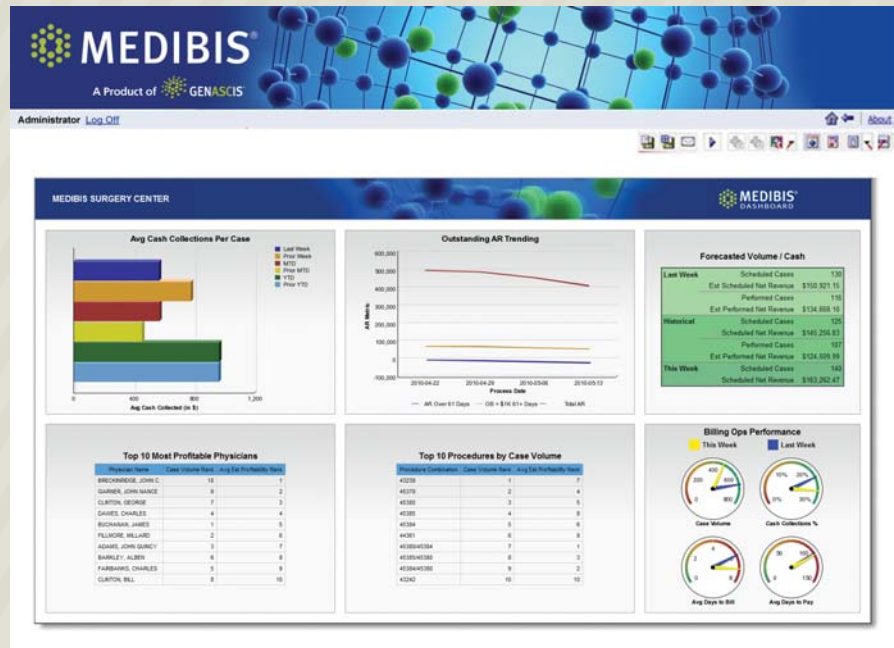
MEDIBIS®
A Product of GENASCIS

Administrator Log Off

About

MEDIBIS SURGERY CENTER

MEDIBIS® DASHBOARD

Avg Cash Collections Per Case

Last Week
Prior Week
MTD
Prior MTD
YTD
Prior YTD

0 400 800 1,200
Avg Cash Collected (in $)

Outstanding AR Trending

500,000
400,000
300,000
200,000
100,000
0
-100,000

AR Metric

2010-04-22 2010-04-29 2010-05-06 2010-05-13
Process Date

AR Over 61 Days — DB = $16.61+ Days — Total AR

Forecasted Volume / Cash

| | | |
|---|---|---|
| Last Week | Scheduled Cases | 130 |
| | Est Scheduled Net Revenue | $150,921.15 |
| | Performed Cases | 116 |
| | Est Performed Net Revenue | $134,668.16 |
| Historical | Scheduled Cases | 125 |
| | Scheduled Net Revenue | $145,256.83 |
| | Performed Cases | 107 |
| | Est Performed Net Revenue | $124,609.99 |
| This Week | Scheduled Cases | 140 |
| | Scheduled Net Revenue | $163,262.47 |

Top 10 Most Profitable Physicians

| Physician Name | Case Volume Rank | Avg Est Profitability Rank |
|---|---|---|
| BRECKINRIDGE, JOHN C | 10 | 1 |
| GARNER, JOHN NANCE | 9 | 2 |
| CLINTON, GEORGE | 7 | 3 |
| DAWES, CHARLES | 4 | 4 |
| BUCHANAN, JAMES | 1 | 5 |
| FILLMORE, MILLARD | 2 | 6 |
| ADAMS, JOHN QUINCY | 3 | 7 |
| BARKLEY, ALBEN | 6 | 8 |
| FAIRBANKS, CHARLES | 5 | 9 |
| CLINTON, BILL | 8 | 10 |

Top 10 Procedures by Case Volume

| Procedure Combination | Case Volume Rank | Avg Est Profitability Rank |
|---|---|---|
| 43239 | 1 | 7 |
| 45378 | 2 | 4 |
| 45380 | 3 | 5 |
| 45385 | 4 | 8 |
| 45384 | 5 | 6 |
| 44361 | 6 | 9 |
| 45380/45384 | 7 | 1 |
| 45385/45380 | 8 | 3 |
| 45384/45380 | 9 | 2 |
| 43242 | 10 | 10 |

Billing Ops Performance

This Week Last Week

Case Volume
Cash Collections %
Avg Days to Bill
Avg Days to Pay